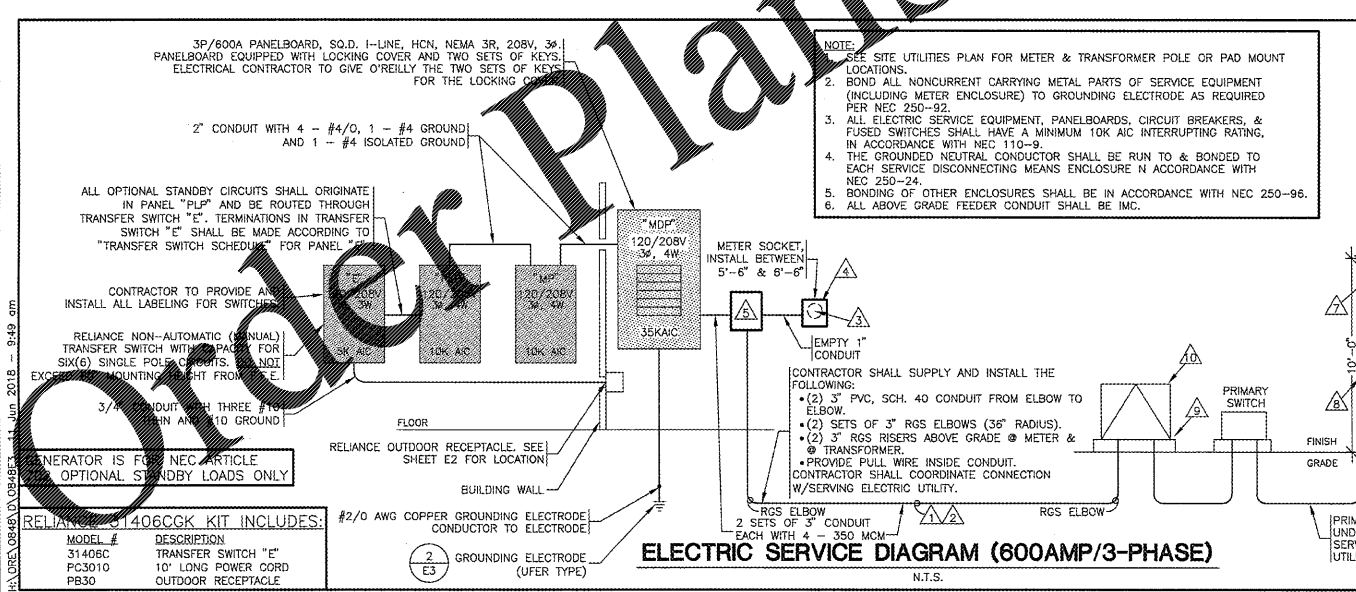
3P/600A PANELBOARD, SQ.D. I-LINE, HCN, NEMA 3R, 208V, 3Ø. PANELBOARD EQUIPPED WITH LOCKING COVER AND TWO SETS OF KEYS. ELECTRICAL CONTRACTOR TO GIVE O'REILLY THE TWO SETS OF KEYS FOR THE LOCKING COVER.

2" CONDUIT WITH 4 – #4/0, 1 – #4 GROUND AND 1 – #4 ISOLATED GROUND

ALL OPTIONAL STANDBY CIRCUITS SHALL ORIGINATE IN PANEL "PLP" AND BE ROUTED THROUGH TRANSFER SWITCH "E". TERMINATIONS IN TRANSFER SWITCH "E" SHALL BE MADE ACCORDING TO "TRANSFER SWITCH SCHEDULE" FOR PANEL "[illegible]"

CONTRACTOR TO PROVIDE AND INSTALL ALL LABELING FOR SWITCHES

RELIANCE NON-AUTOMATIC (MANUAL) TRANSFER SWITCH WITH CAPACITY FOR SIX(6) SINGLE POLE CIRCUITS. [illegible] NOT EXCEED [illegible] MOUNTING HEIGHT FROM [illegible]E.

3/4" CONDUIT WITH THREE #10 THHN AND #10 GROUND

"E" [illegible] 208V 3W 5K AIC

120/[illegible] 10K AIC

"MP" 120/208V 3Ø, 4W 10K AIC

"MDP" 120/208V 3Ø, 4W 35KAIC

FLOOR

GENERATOR IS FOR NEC ARTICLE 702 OPTIONAL STANDBY LOADS ONLY

RELIANCE OUTDOOR RECEPTACLE. SEE SHEET E2 FOR LOCATION

BUILDING WALL

RELIANCE 31406CGK KIT INCLUDES:

| MODEL # | DESCRIPTION |
|---|---|
| 31406C | TRANSFER SWITCH "E" |
| PC3010 | 10' LONG POWER CORD |
| PB30 | OUTDOOR RECEPTACLE |

#2/0 AWG COPPER GROUNDING ELECTRODE CONDUCTOR TO ELECTRODE

2 E3 GROUNDING ELECTRODE (UFER TYPE)

METER SOCKET, INSTALL BETWEEN 5'-6" & 6'-6"

4 5 3

EMPTY 1" CONDUIT

CONTRACTOR SHALL SUPPLY AND INSTALL THE FOLLOWING:
• (2) 3" PVC, SCH. 40 CONDUIT FROM ELBOW TO ELBOW.
• (2) SETS OF 3" RGS ELBOWS (36" RADIUS).
• (2) 3" RGS RISERS ABOVE GRADE @ METER & @ TRANSFORMER.
• PROVIDE PULL WIRE INSIDE CONDUIT.
CONTRACTOR SHALL COORDINATE CONNECTION W/SERVING ELECTRIC UTILITY.

RGS ELBOW
2 SETS OF 3" CONDUIT EACH WITH 4 – 350 MCM
1 2
RGS ELBOW

ELECTRIC SERVICE DIAGRAM (600AMP/3-PHASE)
N.T.S.

10 9 PRIMARY SWITCH 7 8 10'-0" FINISH GRADE

PRIM UND SERV UTIL

NOTE:
1. SEE SITE UTILITIES PLAN FOR METER & TRANSFORMER POLE OR PAD MOUNT LOCATIONS.
2. BOND ALL NONCURRENT CARRYING METAL PARTS OF SERVICE EQUIPMENT (INCLUDING METER ENCLOSURE) TO GROUNDING ELECTRODE AS REQUIRED PER NEC 250-92.
3. ALL ELECTRIC SERVICE EQUIPMENT, PANELBOARDS, CIRCUIT BREAKERS, & FUSED SWITCHES SHALL HAVE A MINIMUM 10K AIC INTERRUPTING RATING, IN ACCORDANCE WITH NEC 110-9.
4. THE GROUNDED NEUTRAL CONDUCTOR SHALL BE RUN TO & BONDED TO EACH SERVICE DISCONNECTING MEANS ENCLOSURE N ACCORDANCE WITH NEC 250-24.
5. BONDING OF OTHER ENCLOSURES SHALL BE IN ACCORDANCE WITH NEC 250-96.
6. ALL ABOVE GRADE FEEDER CONDUIT SHALL BE IMC.

H:\ORE\0848\DX0848E3 11 Jun 2018 – 9:49 am

Order Plans